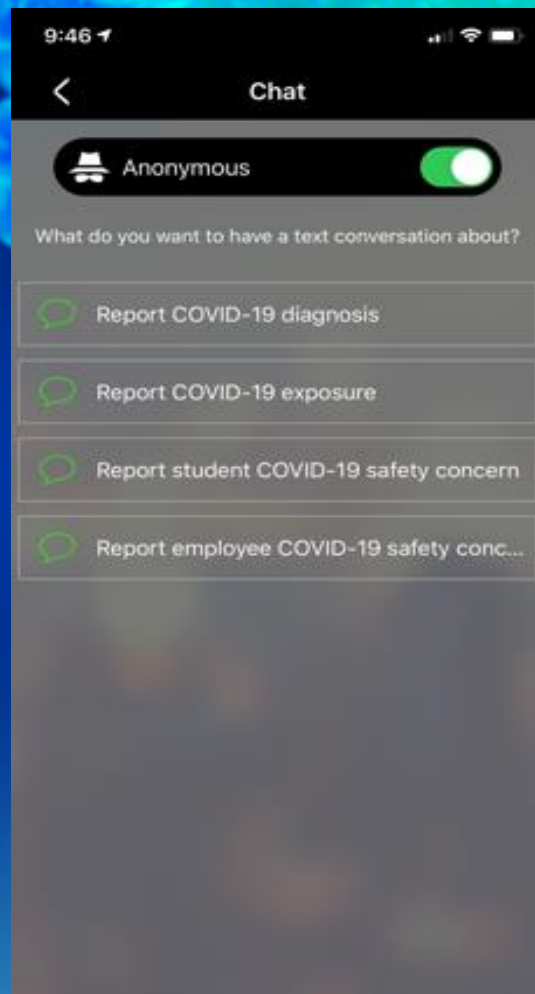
9:46

Chat

Anonymous

What do you want to have a text conversation about?

Report COVID-19 diagnosis

Report COVID-19 exposure

Report student COVID-19 safety concern

Report employee COVID-19 safety conc...